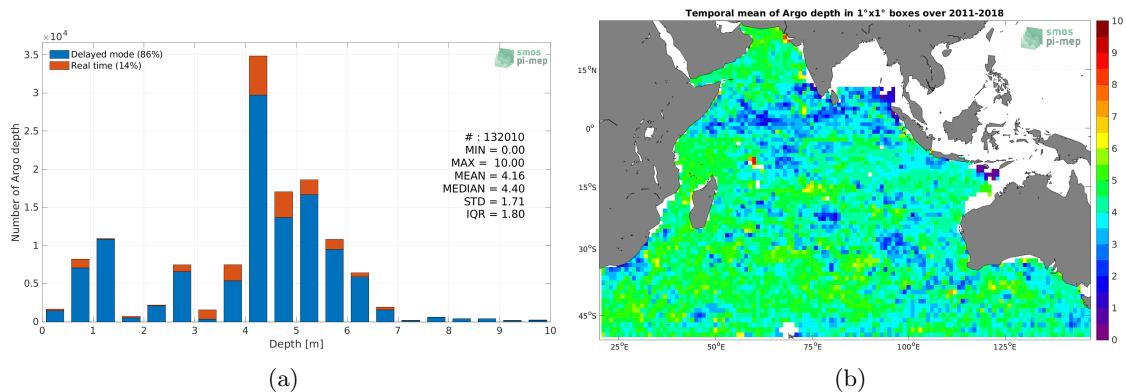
$\times10^4$
Delayed mode (86%)
Real time (14%)
smos pi-mep
3.5
3
2.5
2
1.5
1
0.5
0
Number of Argo depth
# : 132010
MIN = 0.00
MAX = 10.00
MEAN = 4.16
MEDIAN = 4.40
STD = 1.71
IQR = 1.80
0 1 2 3 4 5 6 7 8 9 10
Depth [m]
(a)

Temporal mean of Argo depth in 1°x1° boxes over 2011-2018
smos pi-mep
15°N
0°
15°S
30°S
45°S
25°E 50°E 75°E 100°E 125°E
10
9
8
7
6
5
4
3
2
1
0
(b)